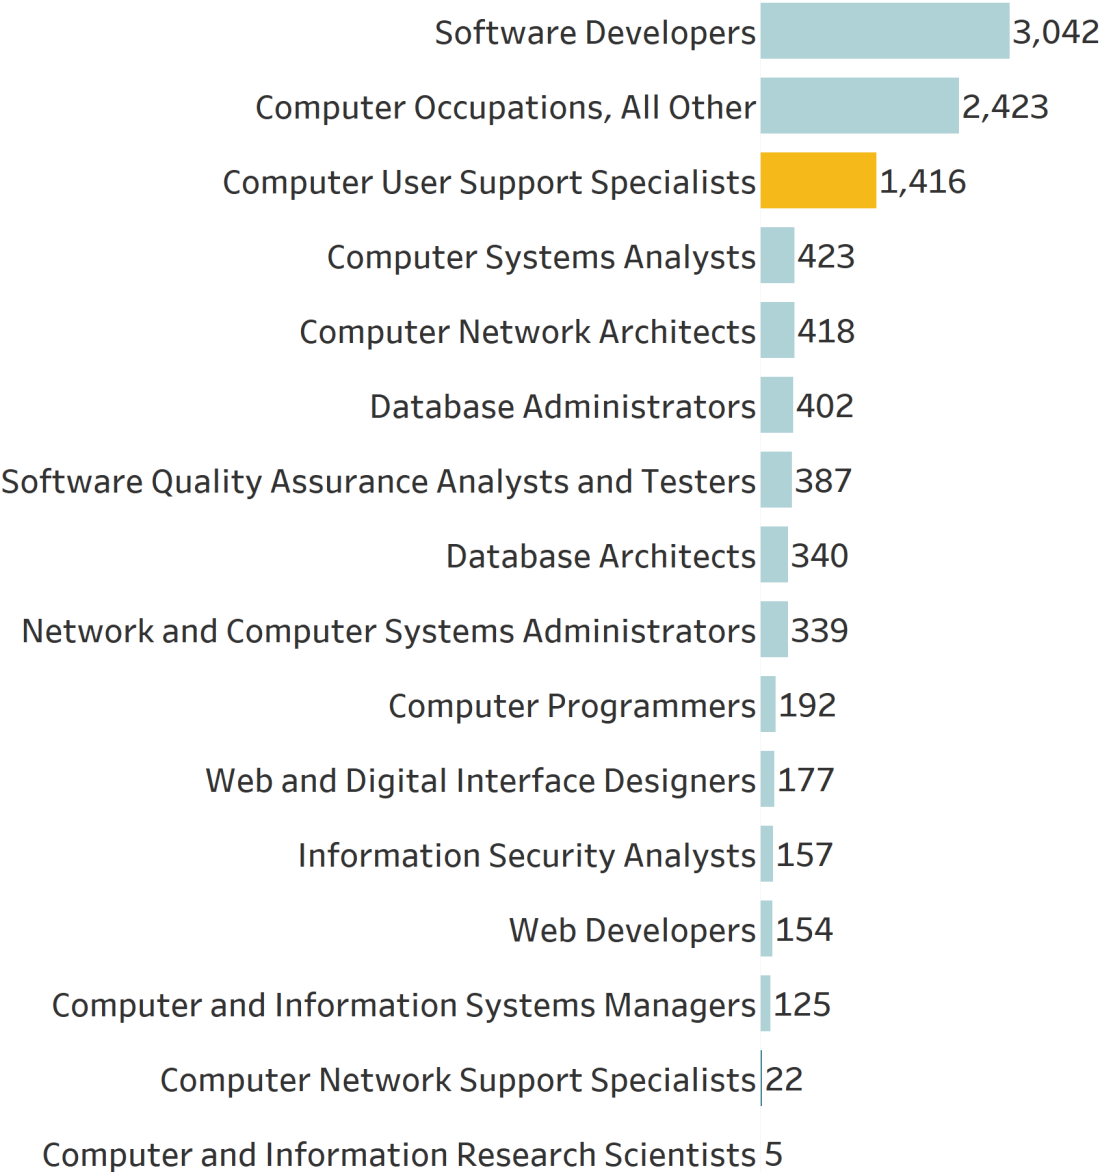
Software Developers 3,042
Computer Occupations, All Other 2,423
Computer User Support Specialists 1,416
Computer Systems Analysts 423
Computer Network Architects 418
Database Administrators 402
Software Quality Assurance Analysts and Testers 387
Database Architects 340
Network and Computer Systems Administrators 339
Computer Programmers 192
Web and Digital Interface Designers 177
Information Security Analysts 157
Web Developers 154
Computer and Information Systems Managers 125
Computer Network Support Specialists 22
Computer and Information Research Scientists 5